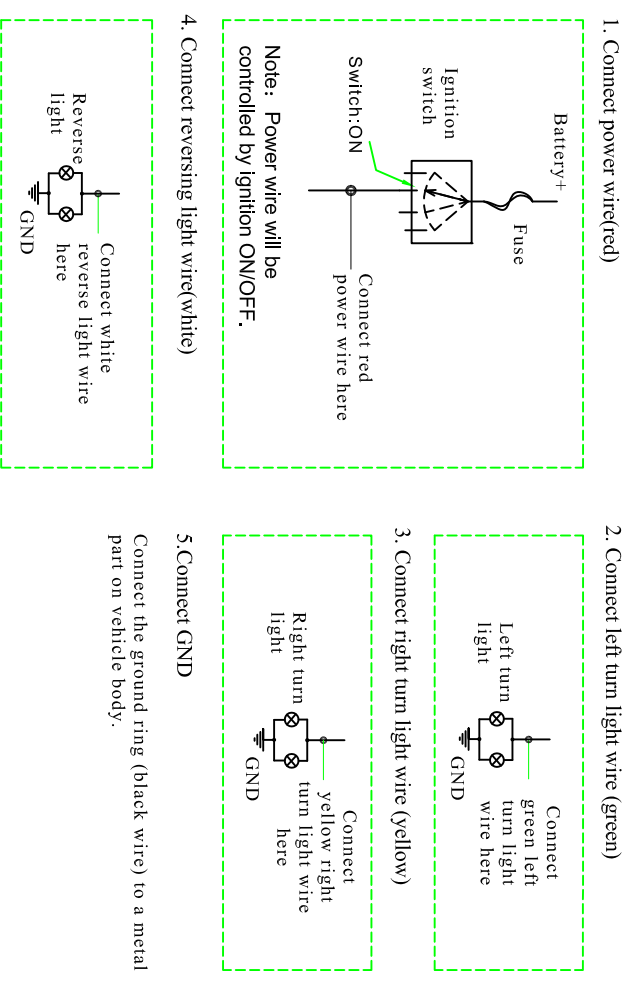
1. Connect power wire(red)

Battery+

Fuse

Ignition switch

Switch:ON

Connect red power wire here

Note: Power wire will be controlled by ignition ON/OFF.

4. Connect reversing light wire(white)

Reverse light

GND

Connect white reverse light wire here

2. Connect left turn light wire (green)

Left turn light

GND

Connect green left turn light wire here

3. Connect right turn light wire (yellow)

Right turn light

GND

Connect yellow right turn light wire here

5.Connect GND

Connect the ground ring (black wire) to a metal part on vehicle body.